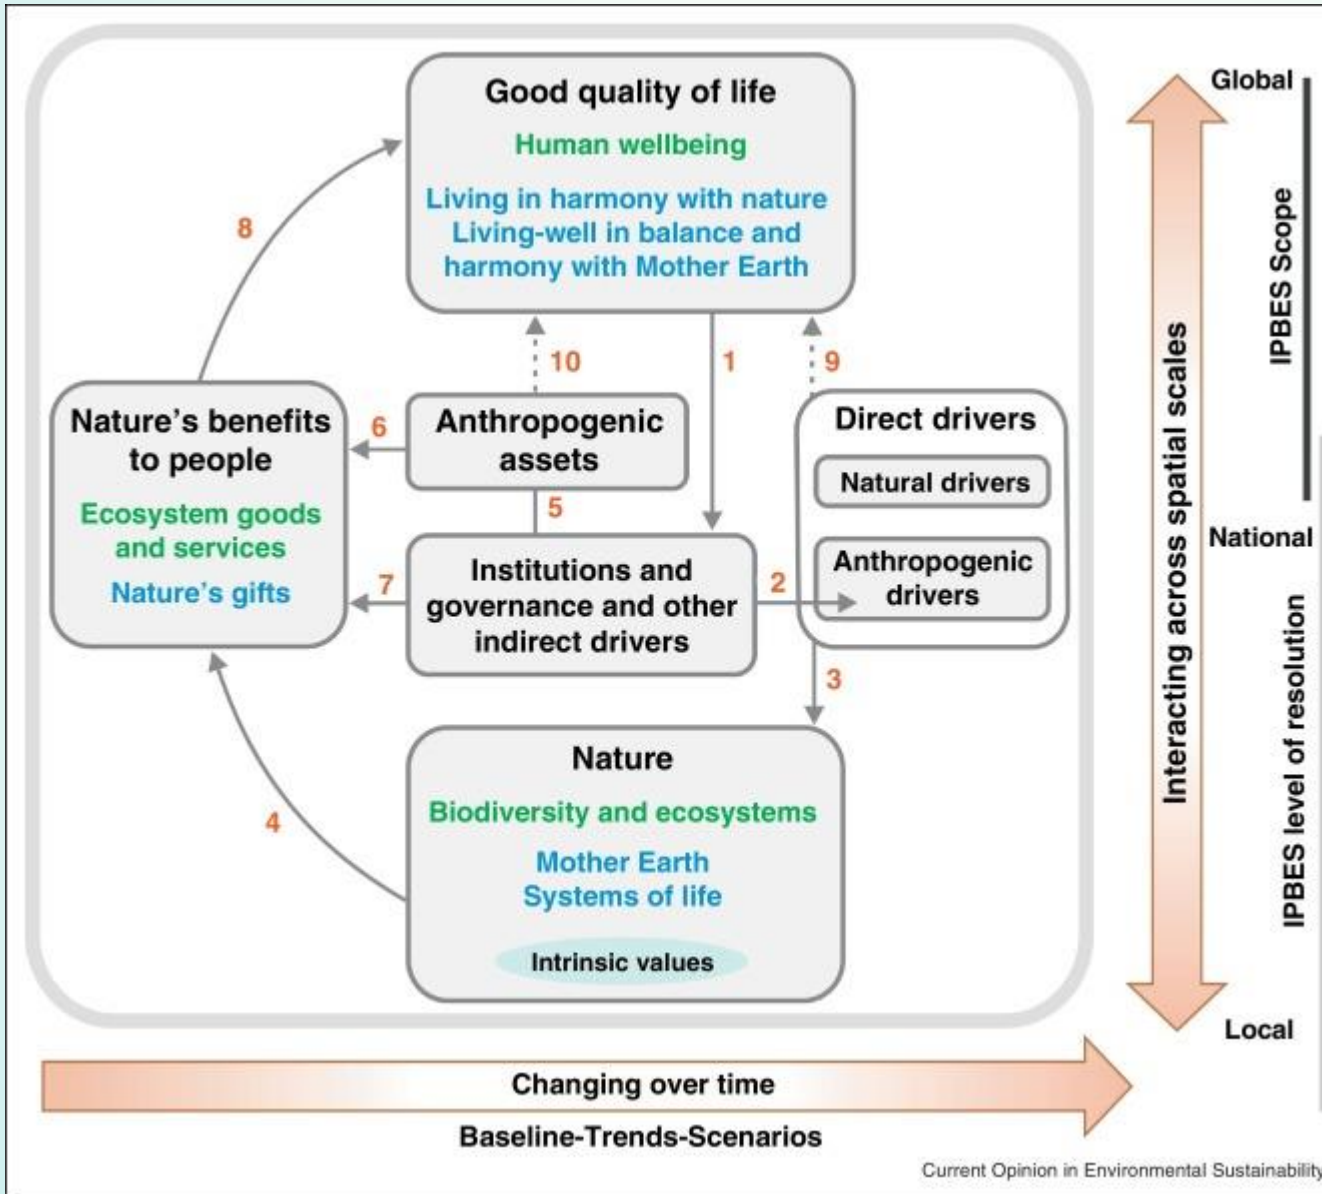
Good quality of life
Human wellbeing
Living in harmony with nature
Living-well in balance and harmony with Mother Earth

8

10

1

9

Nature's benefits to people
Ecosystem goods and services
Nature's gifts

6

Anthropogenic assets

5

Direct drivers
Natural drivers
Anthropogenic drivers

7

Institutions and governance and other indirect drivers

2

3

4

Nature
Biodiversity and ecosystems
Mother Earth
Systems of life
Intrinsic values

Global
National
Local

Interacting across spatial scales

IPBES Scope

IPBES level of resolution

Changing over time
Baseline-Trends-Scenarios

Current Opinion in Environmental Sustainability